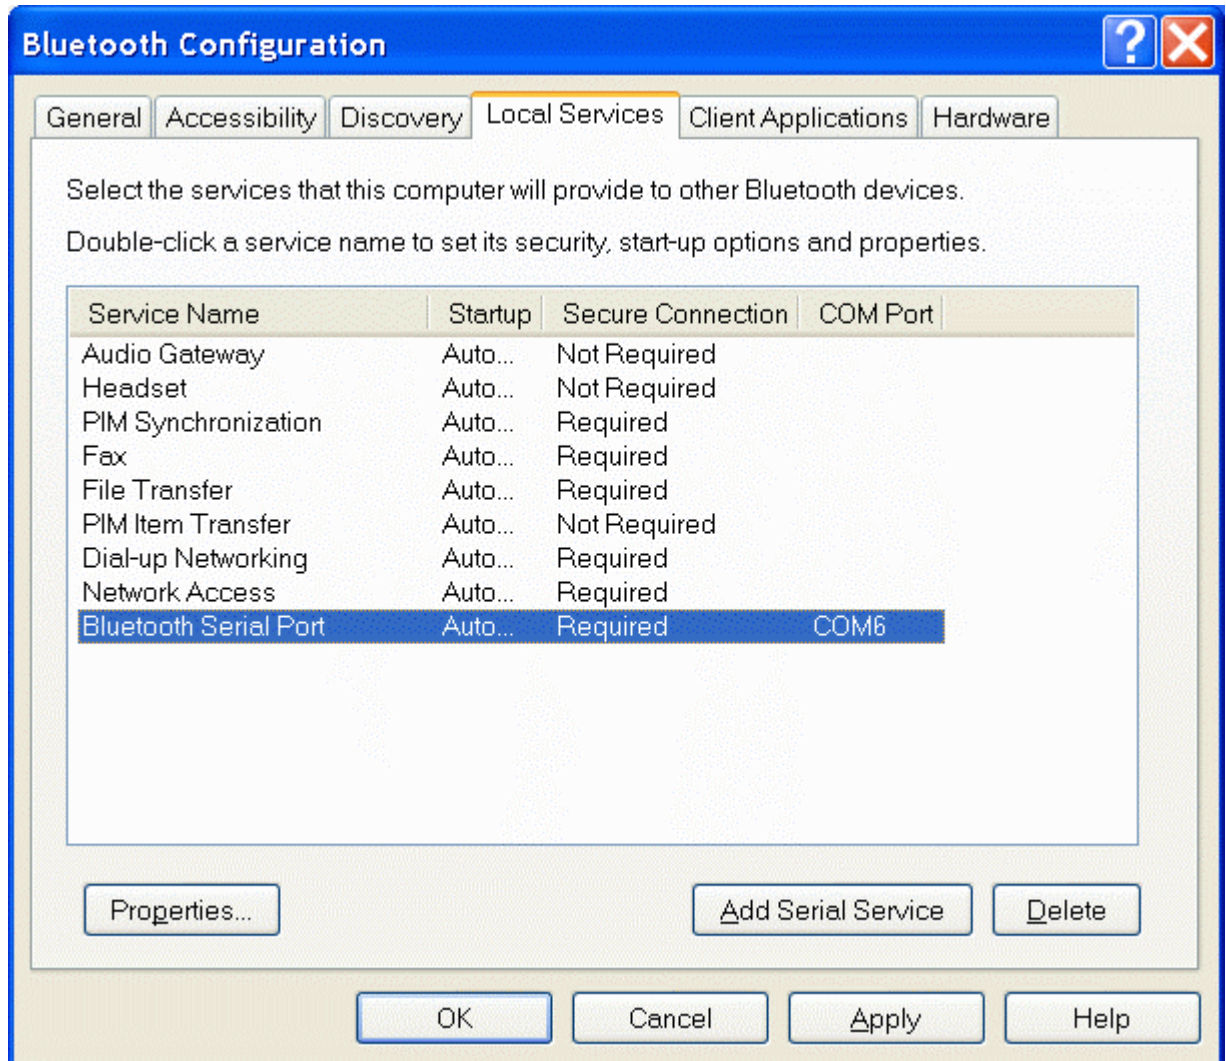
Bluetooth Configuration

General | Accessibility | Discovery | Local Services | Client Applications | Hardware

Select the services that this computer will provide to other Bluetooth devices.

Double-click a service name to set its security, start-up options and properties.

| Service Name | Startup | Secure Connection | COM Port |
|---|---|---|---|
| Audio Gateway | Auto... | Not Required | |
| Headset | Auto... | Not Required | |
| PIM Synchronization | Auto... | Required | |
| Fax | Auto... | Required | |
| File Transfer | Auto... | Required | |
| PIM Item Transfer | Auto... | Not Required | |
| Dial-up Networking | Auto... | Required | |
| Network Access | Auto... | Required | |
| Bluetooth Serial Port | Auto... | Required | COM6 |

Properties...

Add Serial Service

Delete

OK

Cancel

Apply

Help